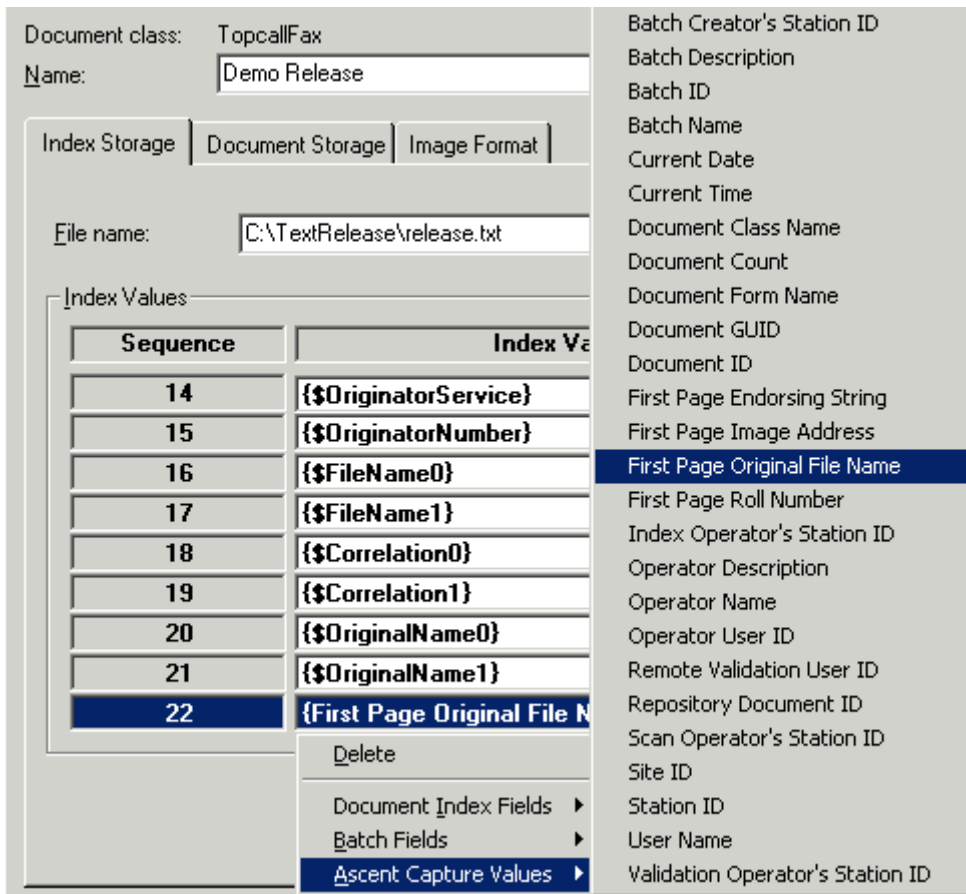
Document class: TopcallFax
Name: Demo Release

Index Storage | Document Storage | Image Format

File name: C:\TextRelease\release.txt

Index Values

| Sequence | Index Va |
|---|---|
| 14 | {$OriginatorService} |
| 15 | {$OriginatorNumber} |
| 16 | {$FileName0} |
| 17 | {$FileName1} |
| 18 | {$Correlation0} |
| 19 | {$Correlation1} |
| 20 | {$OriginalName0} |
| 21 | {$OriginalName1} |
| 22 | {First Page Original File N |

Delete
Document Index Fields
Batch Fields
Ascent Capture Values

Batch Creator's Station ID
Batch Description
Batch ID
Batch Name
Current Date
Current Time
Document Class Name
Document Count
Document Form Name
Document GUID
Document ID
First Page Endorsing String
First Page Image Address
First Page Original File Name
First Page Roll Number
Index Operator's Station ID
Operator Description
Operator Name
Operator User ID
Remote Validation User ID
Repository Document ID
Scan Operator's Station ID
Site ID
Station ID
User Name
Validation Operator's Station ID